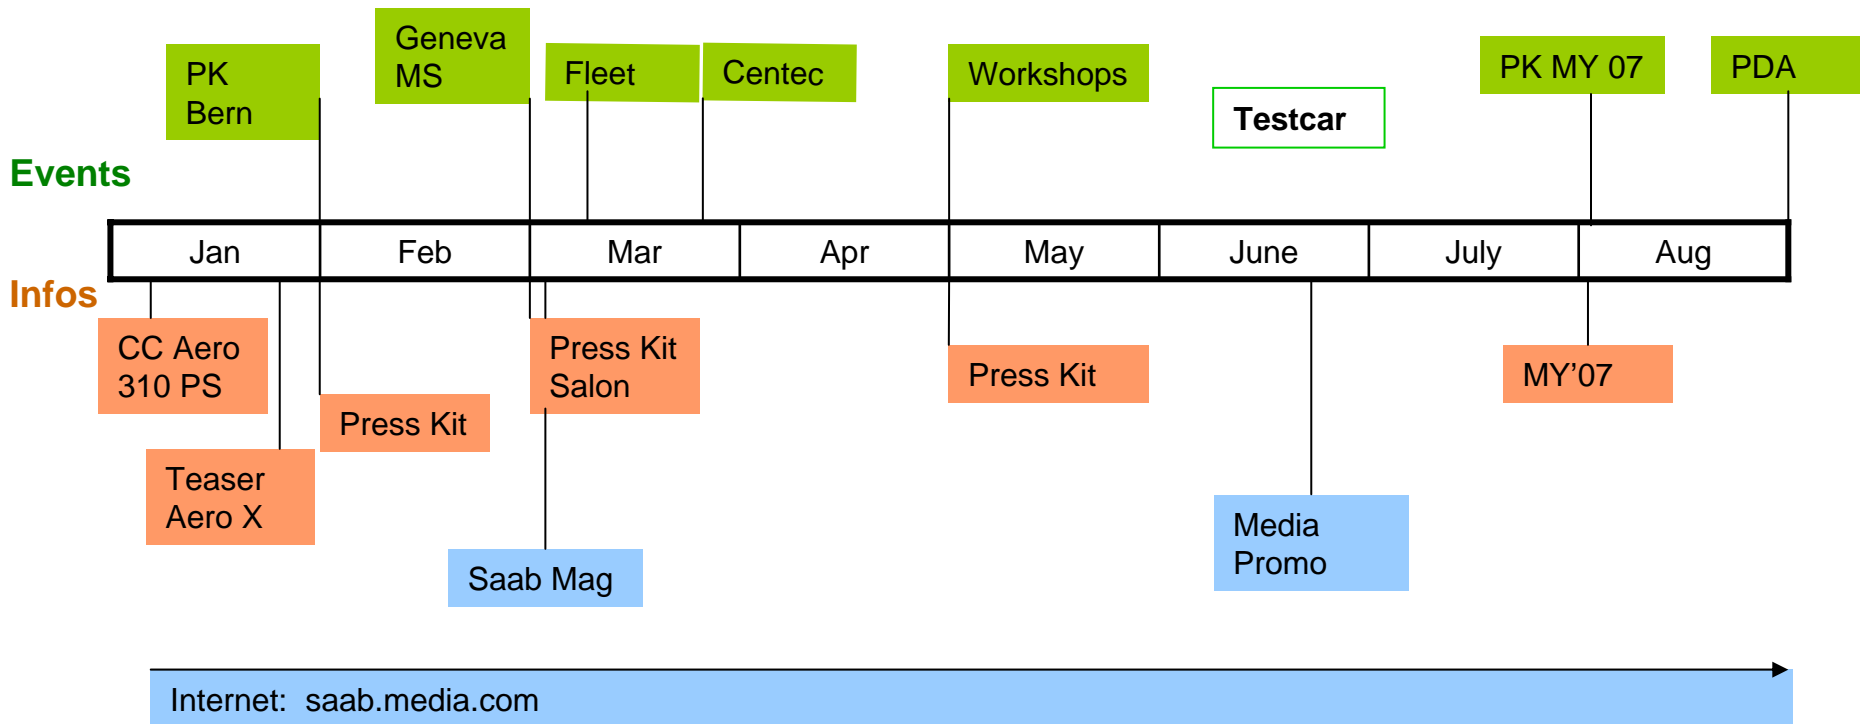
PK Bern

Geneva MS

Fleet

Centec

Workshops

Testcar

PK MY 07

PDA

Events

| Jan | Feb | Mar | Apr | May | June | July | Aug |
|---|---|---|---|---|---|---|---|

Infos

CC Aero 310 PS

Press Kit

Press Kit Salon

Press Kit

MY’07

Teaser Aero X

Saab Mag

Media Promo

Internet: saab.media.com